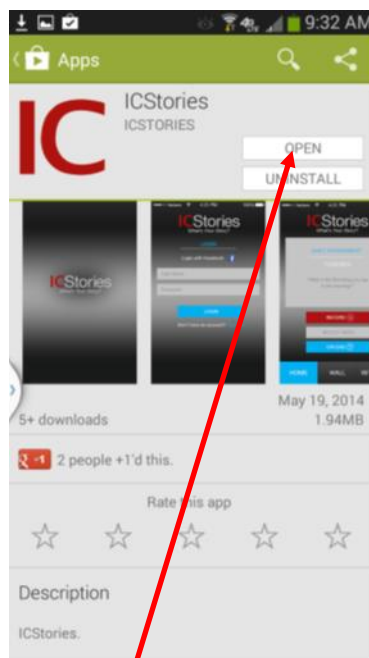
9:32 AM

Apps

IC

ICStories

ICSTORIES

OPEN

UNINSTALL

ICStories
What's Your Story?

ICStories

ICStories

5+ downloads

May 19, 2014

1.94MB

+1 2 people +1'd this.

Rate this app

Description

ICStories.